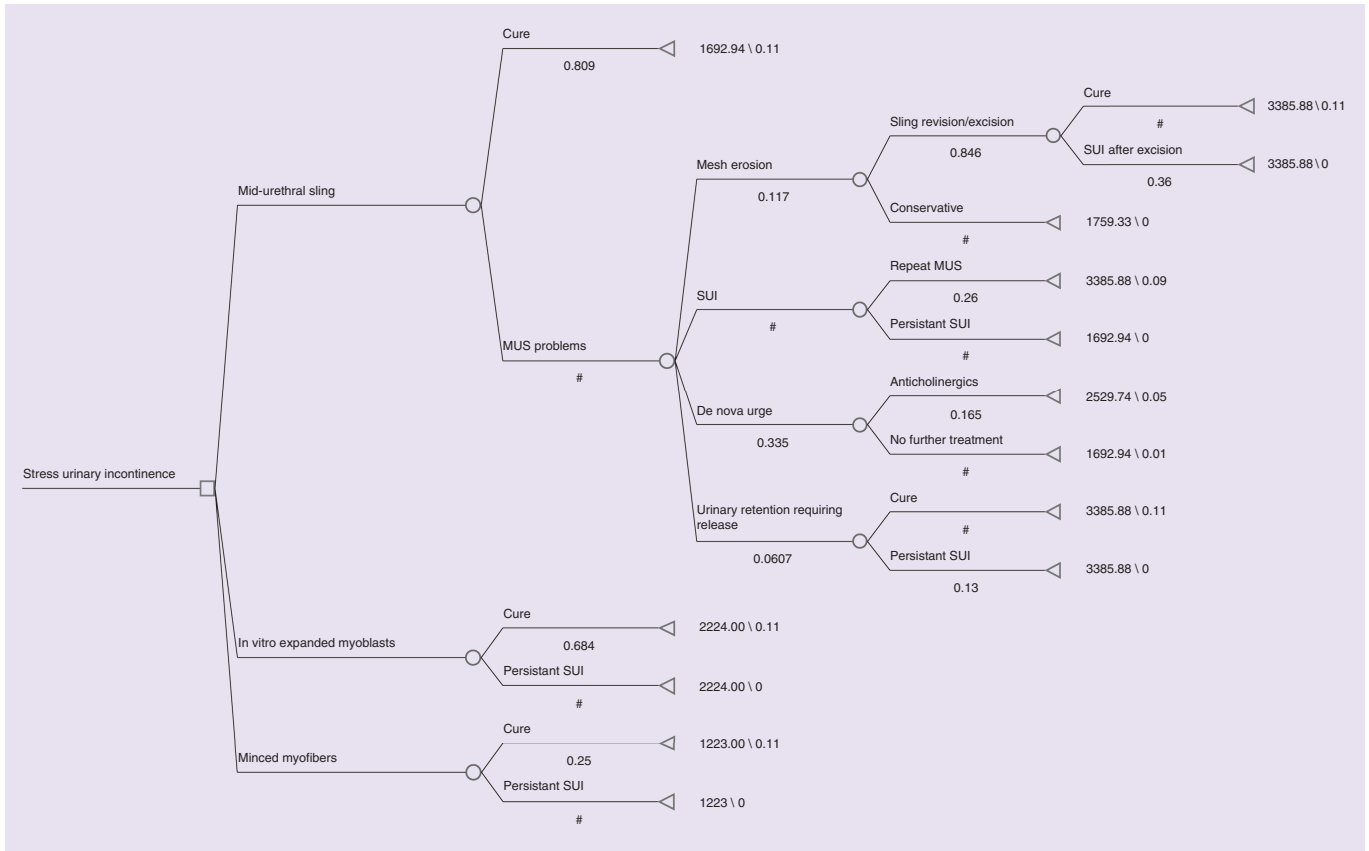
Stress urinary incontinence

Mid-urethral sling

Cure
0.809
1692.94 \ 0.11

MUS problems
#

Mesh erosion
0.117

Sling revision/excision
0.846

Cure
#
3385.88 \ 0.11

SUI after excision
0.36
3385.88 \ 0

Conservative
#
1759.33 \ 0

SUI
#

Repeat MUS
0.26
3385.88 \ 0.09

Persistant SUI
#
1692.94 \ 0

De nova urge
0.335

Anticholinergics
0.165
2529.74 \ 0.05

No further treatment
#
1692.94 \ 0.01

Urinary retention requiring release
0.0607

Cure
#
3385.88 \ 0.11

Persistant SUI
0.13
3385.88 \ 0

In vitro expanded myoblasts

Cure
0.684
2224.00 \ 0.11

Persistant SUI
#
2224.00 \ 0

Minced myofibers

Cure
0.25
1223.00 \ 0.11

Persistant SUI
#
1223 \ 0